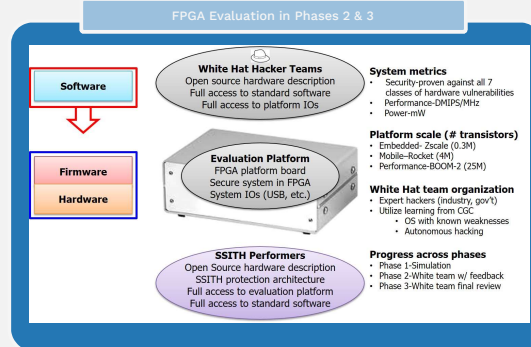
FPGA Evaluation in Phases 2 & 3

Software

Firmware

Hardware

White Hat Hacker Teams
Open source hardware description
Full access to standard software
Full access to platform IOs

Evaluation Platform
FPGA platform board
Secure system in FPGA
System IOs (USB, etc.)

SSITH Performers
Open Source hardware description
SSITH protection architecture
Full access to evaluation platform
Full access to standard software

System metrics
• Security-proven against all 7 classes of hardware vulnerabilities
• Performance-DMIPS/MHz
• Power-mW

Platform scale (# transistors)
• Embedded- Zscale (0.3M)
• Mobile–Rocket (4M)
• Performance-BOOM-2 (25M)

White Hat team organization
• Expert hackers (industry, gov't)
• Utilize learning from CGC
  • OS with known weaknesses
  • Autonomous hacking

Progress across phases
• Phase 1-Simulation
• Phase 2-White team w/ feedback
• Phase 3-White team final review